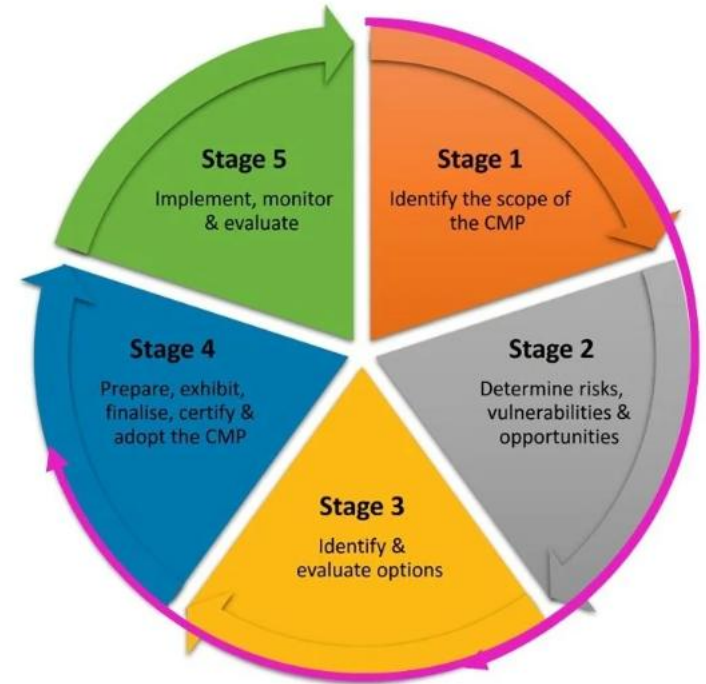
Stage 1
Identify the scope of the CMP

Stage 2
Determine risks, vulnerabilities & opportunities

Stage 3
Identify & evaluate options

Stage 4
Prepare, exhibit, finalise, certify & adopt the CMP

Stage 5
Implement, monitor & evaluate